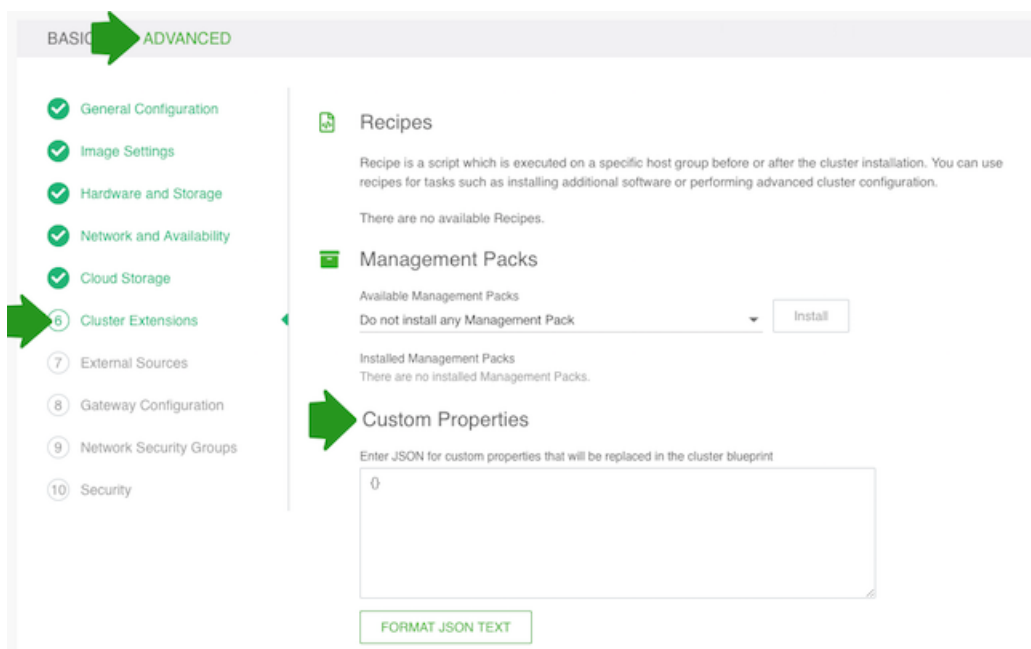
BASIC ADVANCED

General Configuration

Image Settings

Hardware and Storage

Network and Availability

Cloud Storage

6 Cluster Extensions

7 External Sources

8 Gateway Configuration

9 Network Security Groups

10 Security

Recipes

Recipe is a script which is executed on a specific host group before or after the cluster installation. You can use recipes for tasks such as installing additional software or performing advanced cluster configuration.

There are no available Recipes.

Management Packs

Available Management Packs

Do not install any Management Pack

Install

Installed Management Packs

There are no installed Management Packs.

Custom Properties

Enter JSON for custom properties that will be replaced in the cluster blueprint

{}

FORMAT JSON TEXT